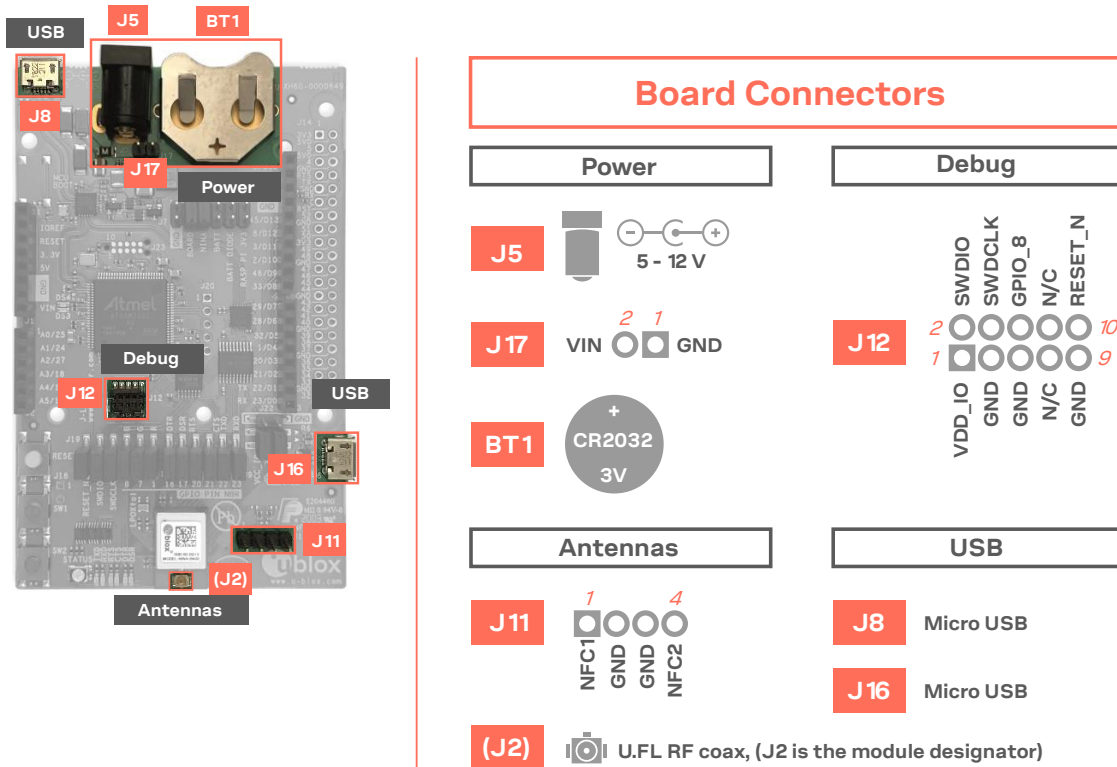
USB
J5
BT1
J8
J17
Power
Debug
J12
USB
J16
J11
(J2)
Antennas

Board Connectors

Power

J5
5 - 12 V

J17
2 1
VIN GND

BT1
+
CR2032
3V

Debug

J12
SWDIO SWDCLK GPIO_8 N/C RESET_N
2 10
1 9
VDD_IO GND GND N/C GND

Antennas

J11
1 4
NFC1 GND GND NFC2

USB

J8 Micro USB

J16 Micro USB

(J2) U.FL RF coax, (J2 is the module designator)